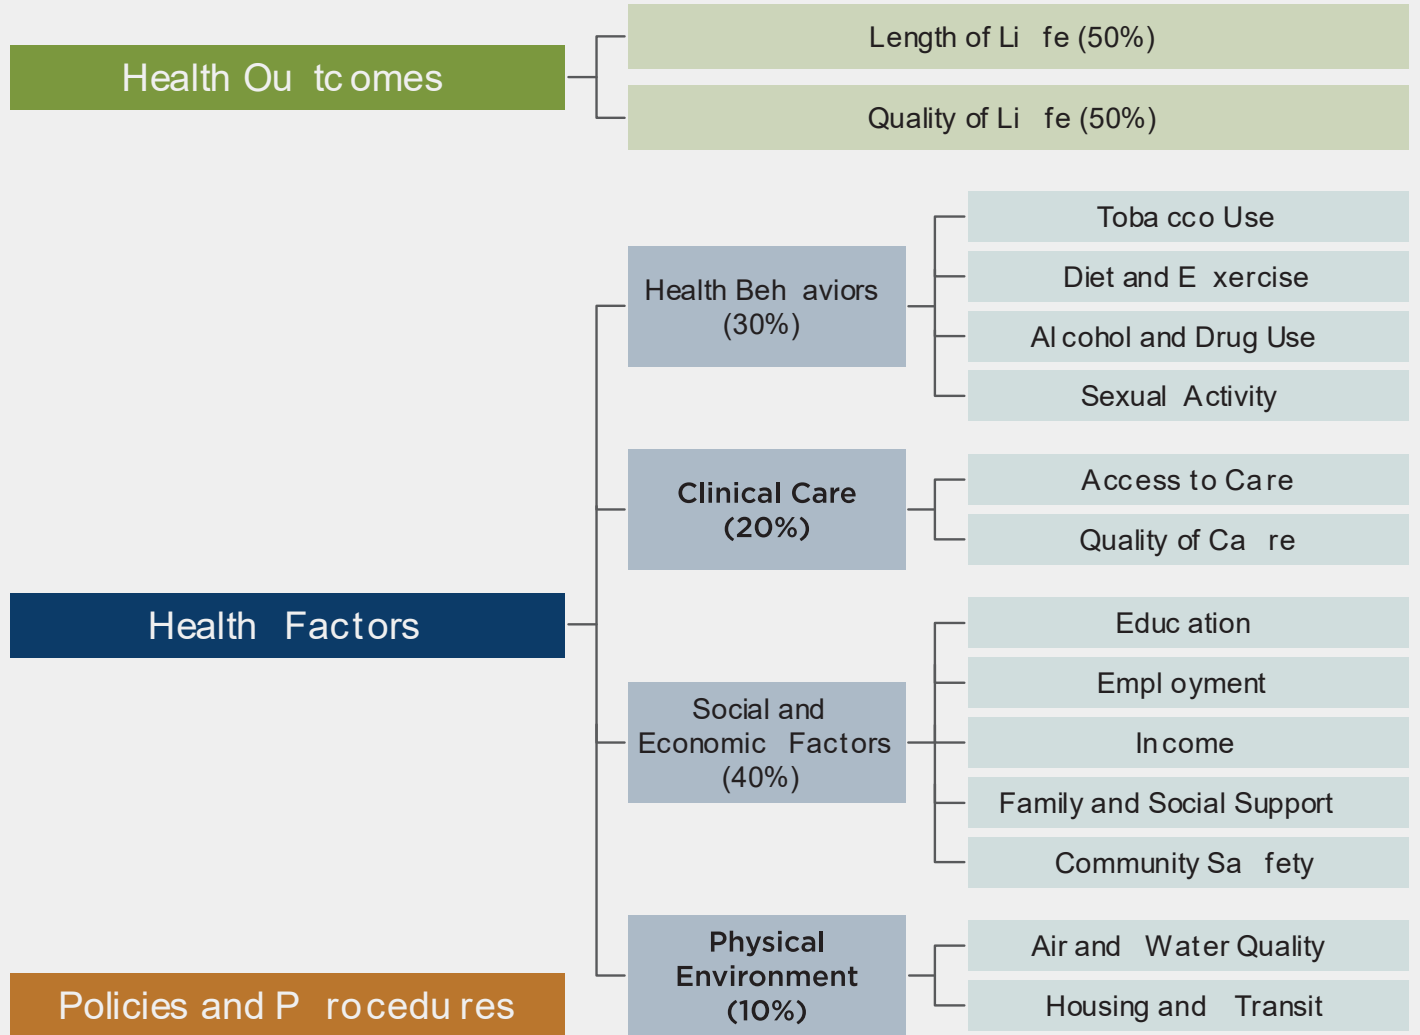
Health Outcomes

Length of Life (50%)

Quality of Life (50%)

Health Factors

Health Behaviors (30%)

Tobacco Use

Diet and Exercise

Alcohol and Drug Use

Sexual Activity

Clinical Care (20%)

Access to Care

Quality of Care

Social and Economic Factors (40%)

Education

Employment

Income

Family and Social Support

Community Safety

Physical Environment (10%)

Air and Water Quality

Housing and Transit

Policies and Procedures